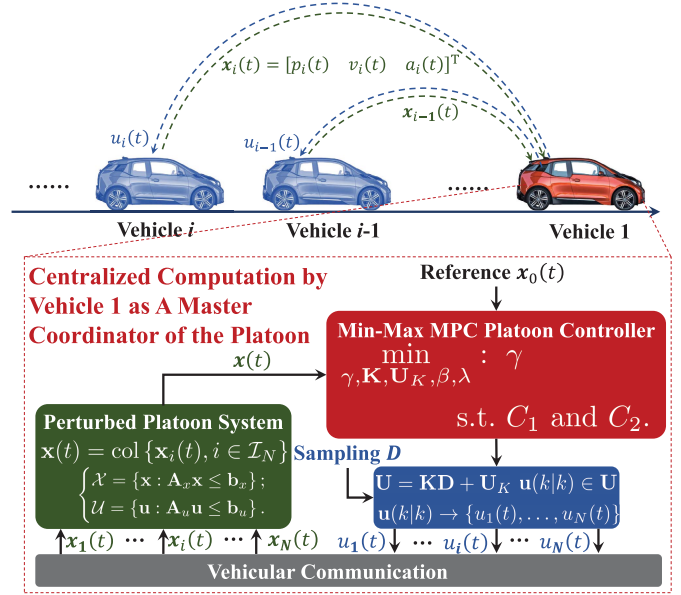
$\boldsymbol{x}_i(t) = [p_i(t) \quad v_i(t) \quad a_i(t)]^{\mathrm{T}}$

$u_i(t)$

$\boldsymbol{x}_{i-1}(t)$

$u_{i-1}(t)$

......

......

Vehicle $\boldsymbol{i}$

Vehicle $\boldsymbol{i}$-1

Vehicle 1

Centralized Computation by Vehicle 1 as A Master Coordinator of the Platoon

Reference $\boldsymbol{x}_0(t)$

Min-Max MPC Platoon Controller

$\min_{\gamma,\mathbf{K},\mathbf{U}_K,\beta,\lambda} : \gamma$

s.t. $C_1$ and $C_2$.

$\boldsymbol{x}(t)$

Perturbed Platoon System

$\mathbf{x}(t) = \mathrm{col}\{\mathbf{x}_i(t), i \in \mathcal{I}_N\}$

$\mathcal{X} = \{\mathbf{x} : \mathbf{A}_x\mathbf{x} \leq \mathbf{b}_x\}$;

$\mathcal{U} = \{\mathbf{u} : \mathbf{A}_u\mathbf{u} \leq \mathbf{b}_u\}$.

Sampling $\boldsymbol{D}$

$\mathbf{U} = \mathbf{KD} + \mathbf{U}_K \;\; \mathbf{u}(k|k) \in \mathbf{U}$

$\mathbf{u}(k|k) \rightarrow \{u_1(t), \ldots, u_N(t)\}$

$\boldsymbol{x}_1(t)$ $\cdots$ $\boldsymbol{x}_i(t)$ $\cdots$ $\boldsymbol{x}_N(t)$

$u_1(t)$ $\cdots$ $u_i(t)$ $\cdots$ $u_N(t)$

Vehicular Communication